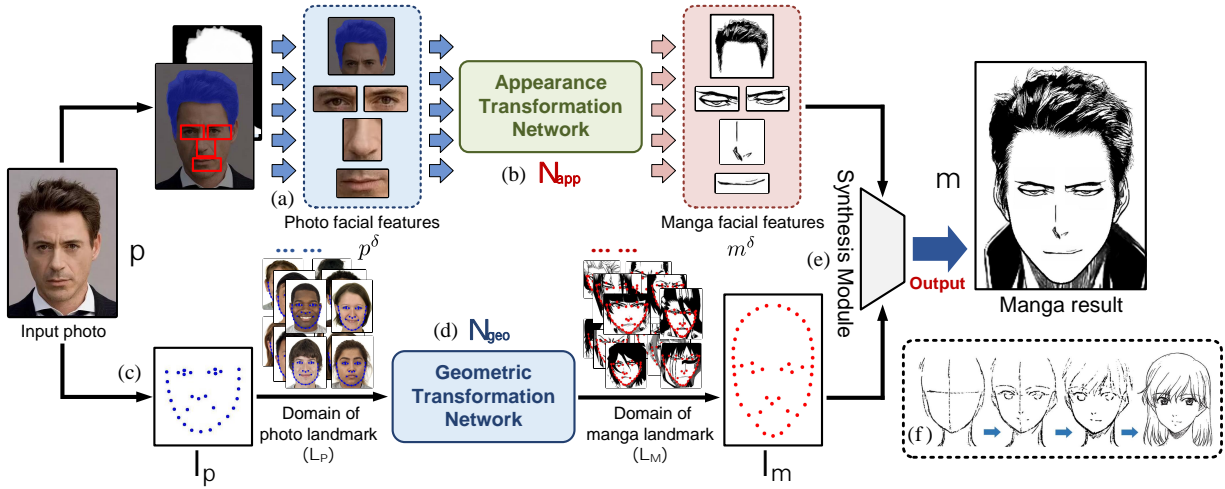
(a)

Photo facial features

Appearance Transformation Network

(b) $N_{app}$

Manga facial features

$m^{\delta}$

Synthesis Module

m

(e)

Output

Manga result

Input photo

p

$p^{\delta}$

(c)

$l_p$

Domain of photo landmark ($L_P$)

(d) $N_{geo}$

Geometric Transformation Network

Domain of manga landmark ($L_M$)

$l_m$

(f)